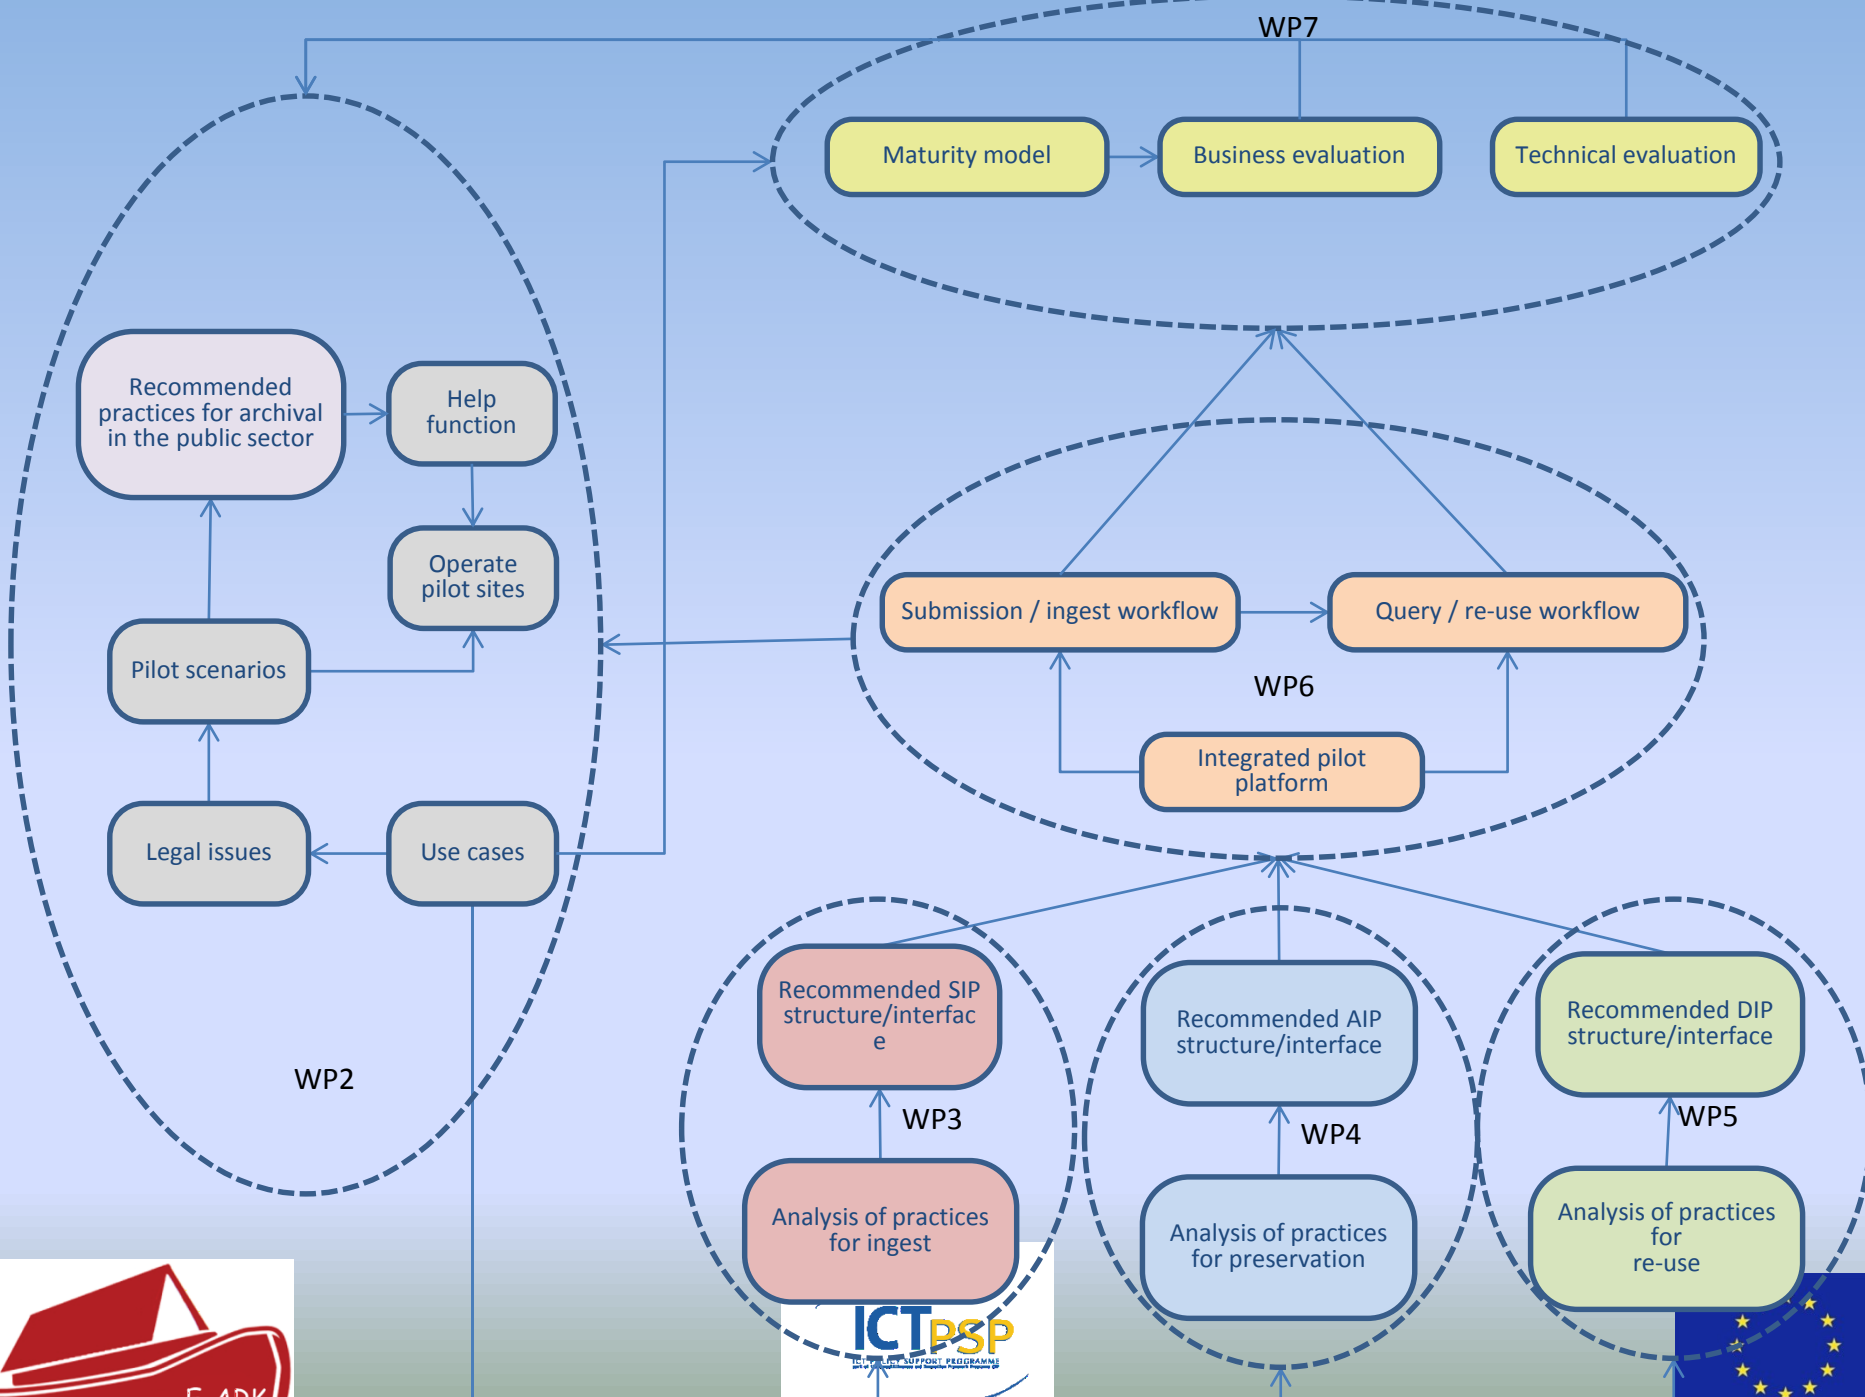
WP7

Maturity model

Business evaluation

Technical evaluation

Recommended practices for archival in the public sector

Help function

Operate pilot sites

Pilot scenarios

Legal issues

Use cases

WP2

Submission / ingest workflow

Query / re-use workflow

WP6

Integrated pilot platform

Recommended SIP structure/interfac e

WP3

Analysis of practices for ingest

Recommended AIP structure/interface

WP4

Analysis of practices for preservation

Recommended DIP structure/interface

WP5

Analysis of practices for re-use

E-ARK

ICT PSP

ICT POLICY SUPPORT PROGRAMME